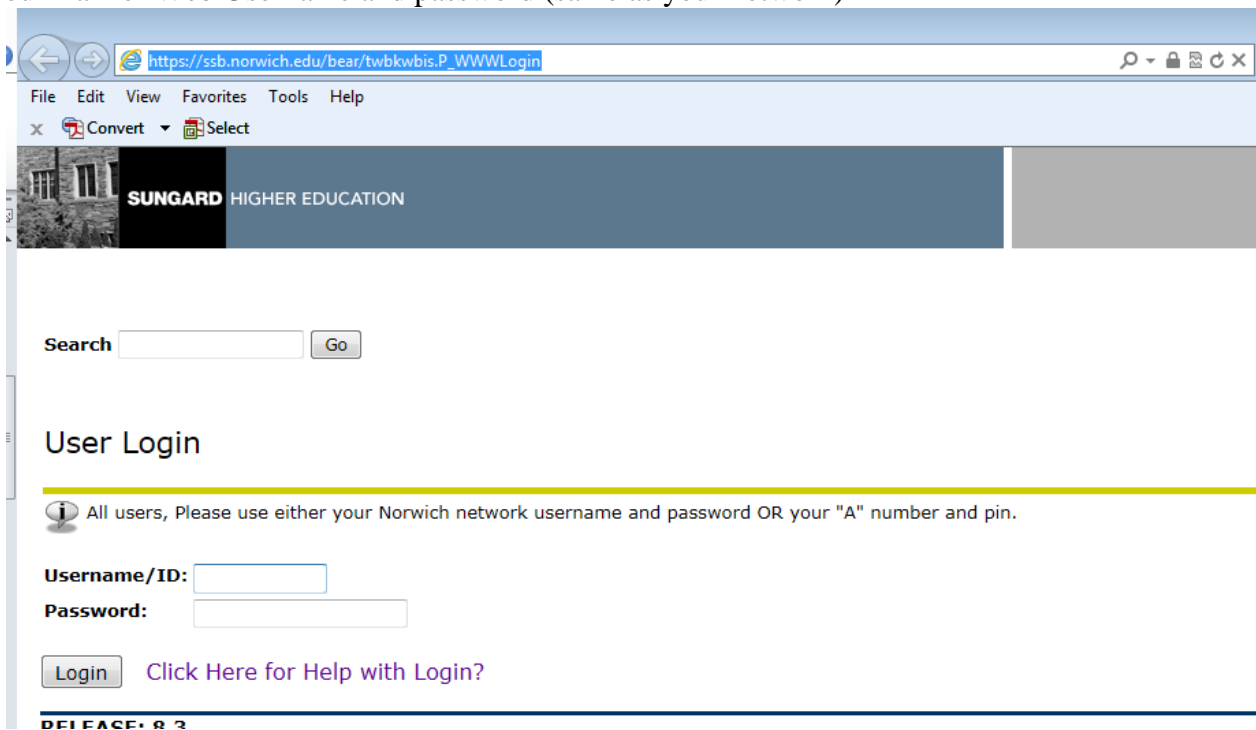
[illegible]

https://ssb.norwich.edu/bear/twbkwbis.P_WWWLogin

File Edit View Favorites Tools Help

x Convert Select

SUNGARD HIGHER EDUCATION

Search Go

User Login

All users, Please use either your Norwich network username and password OR your "A" number and pin.

Username/ID:
Password:

Login Click Here for Help with Login?

RELEASE: 8.3